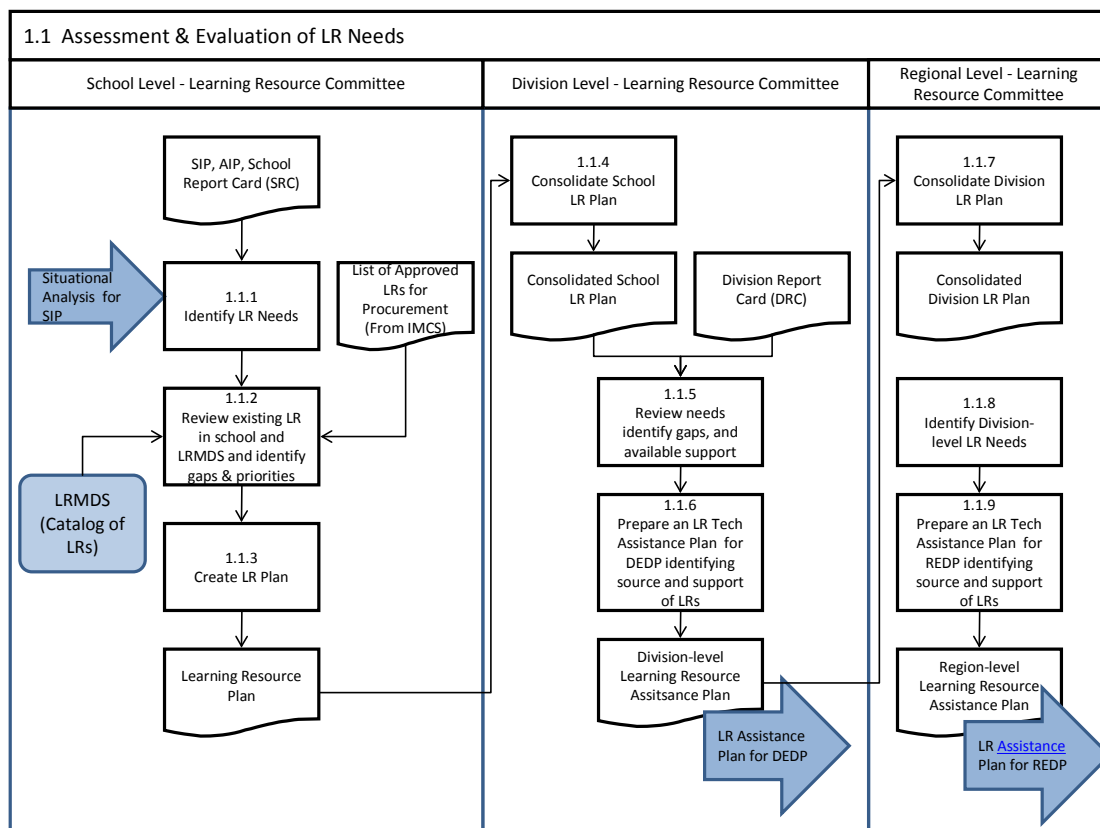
1.1 Assessment & Evaluation of LR Needs

School Level - Learning Resource Committee

Division Level - Learning Resource Committee

Regional Level - Learning Resource Committee

SIP, AIP, School Report Card (SRC)

Situational Analysis for SIP

1.1.1 Identify LR Needs

List of Approved LRs for Procurement (From IMCS)

1.1.2 Review existing LR in school and LRMDS and identify gaps & priorities

LRMDS (Catalog of LRs)

1.1.3 Create LR Plan

Learning Resource Plan

1.1.4 Consolidate School LR Plan

Consolidated School LR Plan

Division Report Card (DRC)

1.1.5 Review needs identify gaps, and available support

1.1.6 Prepare an LR Tech Assistance Plan for DEDP identifying source and support of LRs

Division-level Learning Resource Assitsance Plan

LR Assistance Plan for DEDP

1.1.7 Consolidate Division LR Plan

Consolidated Division LR Plan

1.1.8 Identify Division-level LR Needs

1.1.9 Prepare an LR Tech Assistance Plan for REDP identifying source and support of LRs

Region-level Learning Resource Assistance Plan

LR Assistance Plan for REDP